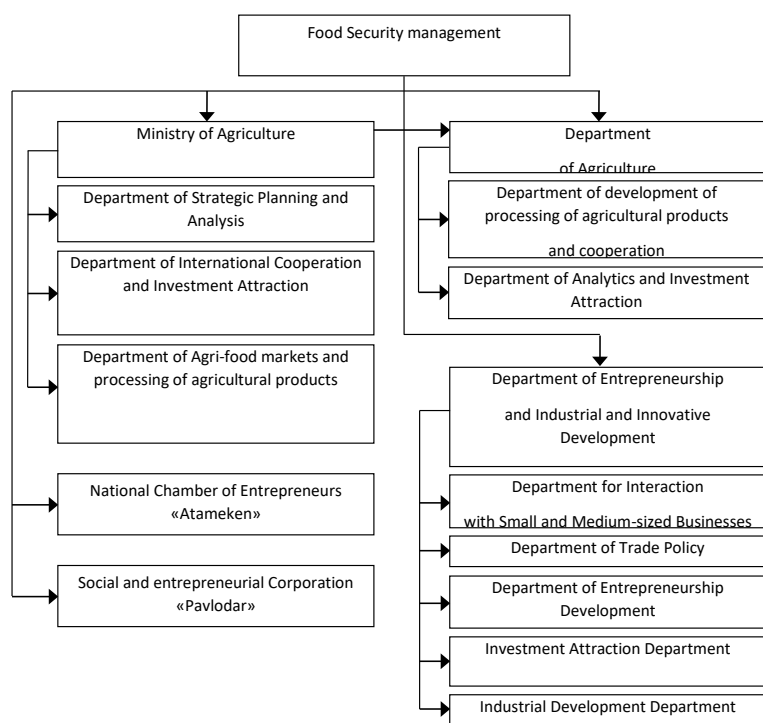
Food Security management

Ministry of Agriculture

Department of Strategic Planning and Analysis

Department of International Cooperation and Investment Attraction

Department of Agri-food markets and processing of agricultural products

National Chamber of Entrepreneurs «Atameken»

Social and entrepreneurial Corporation «Pavlodar»

Department of Agriculture

Department of development of processing of agricultural products and cooperation

Department of Analytics and Investment Attraction

Department of Entrepreneurship and Industrial and Innovative Development

Department for Interaction with Small and Medium-sized Businesses

Department of Trade Policy

Department of Entrepreneurship Development

Investment Attraction Department

Industrial Development Department